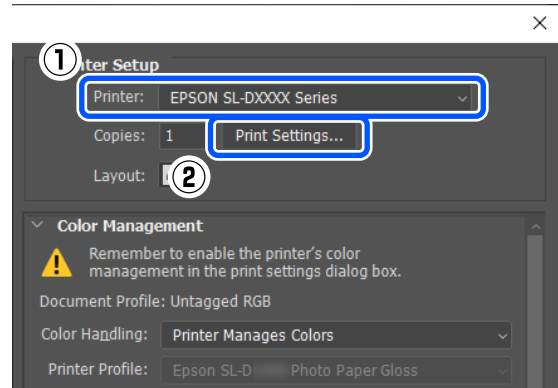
×

①ter Setup

Printer: EPSON SL-DXXXX Series

Copies: 1 Print Settings...

Layout: ②

Color Management

Remember to enable the printer's color management in the print settings dialog box.

Document Profile: Untagged RGB

Color Handling: Printer Manages Colors

Printer Profile: Epson SL-D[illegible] Photo Paper Gloss